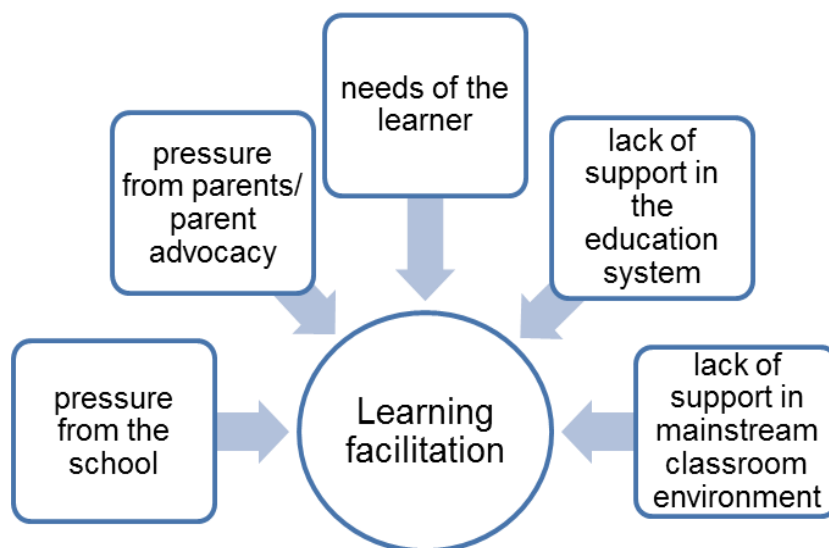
needs of the learner

pressure from parents/ parent advocacy

lack of support in the education system

pressure from the school

Learning facilitation

lack of support in mainstream classroom environment